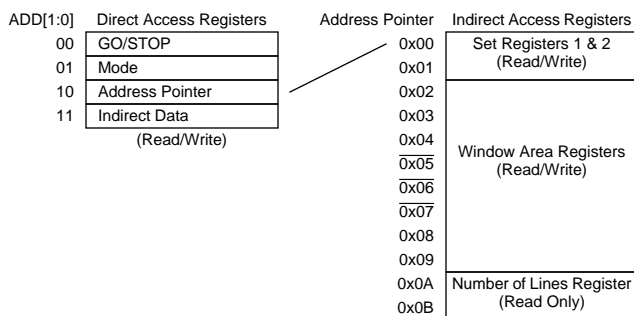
ADD[1:0] Direct Access Registers

| ADD[1:0] | Direct Access Registers |
|---|---|
| 00 | GO/STOP |
| 01 | Mode |
| 10 | Address Pointer |
| 11 | Indirect Data |

(Read/Write)

| Address Pointer | Indirect Access Registers |
|---|---|
| 0x00 | Set Registers 1 & 2 (Read/Write) |
| 0x01 | |
| 0x02 | Window Area Registers (Read/Write) |
| 0x03 | |
| 0x04 | |
| 0x05 | |
| 0x06 | |
| 0x07 | |
| 0x08 | |
| 0x09 | |
| 0x0A | Number of Lines Register (Read Only) |
| 0x0B | |